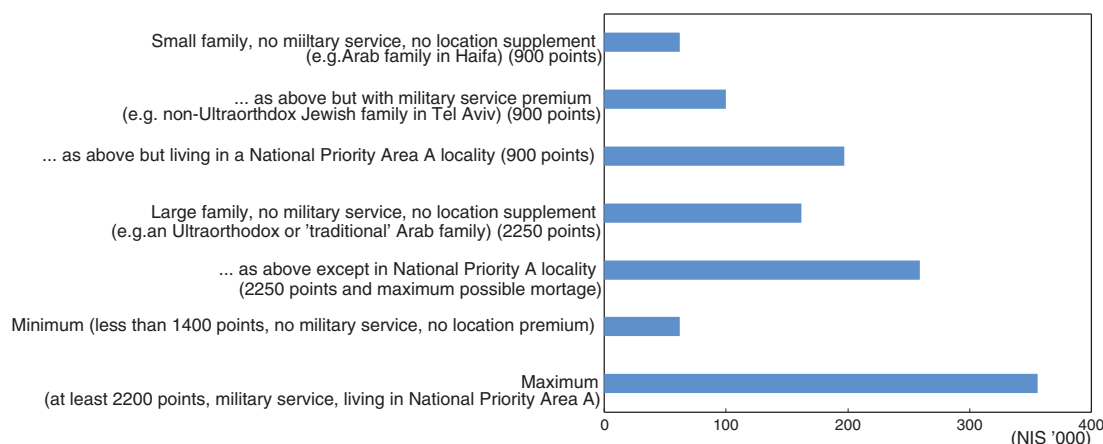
Small family, no miiltary service, no location supplement (e.g.Arab family in Haifa) (900 points)

... as above but with military service premium (e.g. non-Ultraorthdox Jewish family in Tel Aviv) (900 points)

... as above but living in a National Priority Area A locality (900 points)

Large family, no military service, no location supplement (e.g.an Ultraorthodox or 'traditional' Arab family) (2250 points)

... as above except in National Priority A locality (2250 points and maximum possible mortage)

Minimum (less than 1400 points, no military service, no location premium)

Maximum (at least 2200 points, military service, living in National Priority Area A)

0
100
200
300
400
(NIS '000)